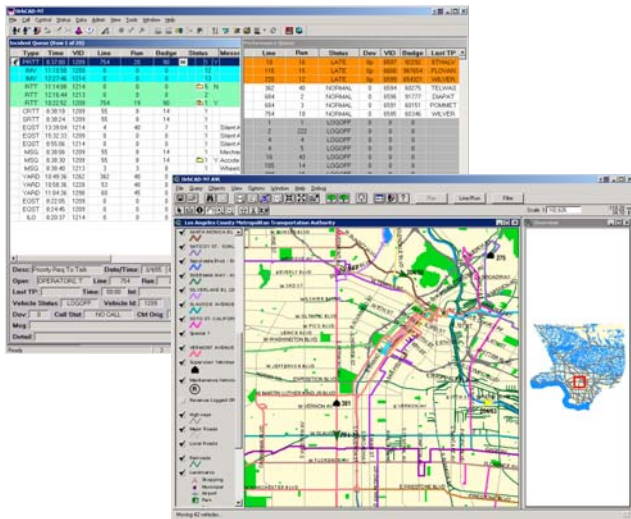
OrbCAD NT

File Edit Control Status Data Admin View Tools Window Help

Incident Queue (Row 1 of 26)

| Type | Time | VID | Line | Run | Badge | Status | Messa |
|---|---|---|---|---|---|---|---|
| PRTT | 8:37:60 | 1209 | 754 | 20 | 90 | | 1 |
| INV | 11:13:58 | 1209 | 0 | 0 | 0 | | 12 |
| INV | 12:27:46 | 1214 | 0 | 0 | 0 | | 12 |
| RTT | 11:14:08 | 1214 | 0 | 0 | 0 | | N |
| RTT | 12:16:44 | 1214 | 0 | 0 | 0 | | 2 |
| RTT | 12:22:52 | 1209 | 754 | 19 | 90 | | Y |
| CRTT | 8:38:10 | 1209 | 55 | 8 | 14 | | 1 |
| SRTT | 8:38:24 | 1209 | 55 | 8 | 14 | | 1 |
| EGST | 13:39:04 | 1214 | 4 | 40 | 7 | | 1 |
| EGST | 15:32:33 | 1209 | 0 | 0 | 0 | | 1 |
| EGST | 8:55:06 | 1214 | 0 | 0 | 0 | | 1 |
| MSG | 8:38:06 | 1209 | 55 | 8 | 14 | | 1 |
| MSG | 8:38:30 | 1209 | 55 | 8 | 14 | | Y |
| MSG | 8:39:40 | 1213 | 3 | 3 | 8 | | |
| YARD | 10:49:36 | 1262 | 362 | 40 | 0 | | |
| YARD | 10:58:36 | 1228 | 53 | 40 | 0 | | |
| YARD | 11:04:36 | 1260 | 60 | 45 | 0 | | |
| EGST | 8:22:05 | 1209 | 0 | 0 | 0 | | |
| EGST | 8:24:45 | 1209 | 0 | 0 | 0 | | |
| ILO | 8:20:37 | 1214 | 0 | 0 | 0 | | |

Desc: Priority Req To Talk Date/Time: 3/6/05
Oper: OPERATOR1 T Line: 754 Run:
Last TP: Time: 00:00 Int:
Vehicle Status: LOGOFF Vehicle Id: 1209
Dev: 0 Call Dist: NO CALL Ctrl Orig:
Msg:
Detail:
Ready

Performance Queue

| Line | Run | Status | Dev | VID | Badge | Last TP |
|---|---|---|---|---|---|---|
| 10 | 10 | LATE | 9p | 6597 | 50392 | ETHACV |
| 115 | 15 | LATE | 9p | 6531 | 587654 | FLOVAN |
| 320 | 12 | LATE | 9p | 6554 | 654321 | WILVER |
| 362 | 40 | NORMAL | 0 | 6594 | 65075 | TELWAS |
| 684 | 2 | NORMAL | 0 | 6596 | 91777 | DIAPAT |
| 684 | 3 | NORMAL | 0 | 6591 | 60151 | POMMET |
| 754 | 19 | NORMAL | 0 | 6595 | 60346 | WILVER |
| 1 | 1 | LOGOFF | 0 | 0 | 0 | |
| 2 | 222 | LOGOFF | 0 | 0 | 0 | |
| 4 | 4 | LOGOFF | 0 | 0 | 0 | |
| 5 | 5 | LOGOFF | 0 | 0 | 0 | |
| 16 | 40 | LOGOFF | 0 | 0 | 0 | |
| 105 | 14 | LOGOFF | 0 | 0 | 0 | |

OrbCAD NT AVL
File Query Clients View Options Window Help Debug
Line/Run Filter
Scale 1: 93,626
Los Angeles County Metropolitan Transportation Authority
Overview
SANTA MONICA BL
WILSHIRE BLVD
BEVERLY BLVD
W OLYMPIC BLVD
W PICO BLVD
VENICE BLVD
W WASHINGTON BLVD
W JEFFERSON BLVD
EXPOSITION BLVD
MARTIN LUTHER KING JR BLVD
W VERNON AV
W SLAUSON AV
FLORENCE AV
Supervisor Vehicles
Maintenance Vehicle
Revenue Logged Off
High ways
Major Roads
Local Roads
Railroads
Landmarks
Shopping
Municipal
Airport
Park
Moving 42 vehicles...